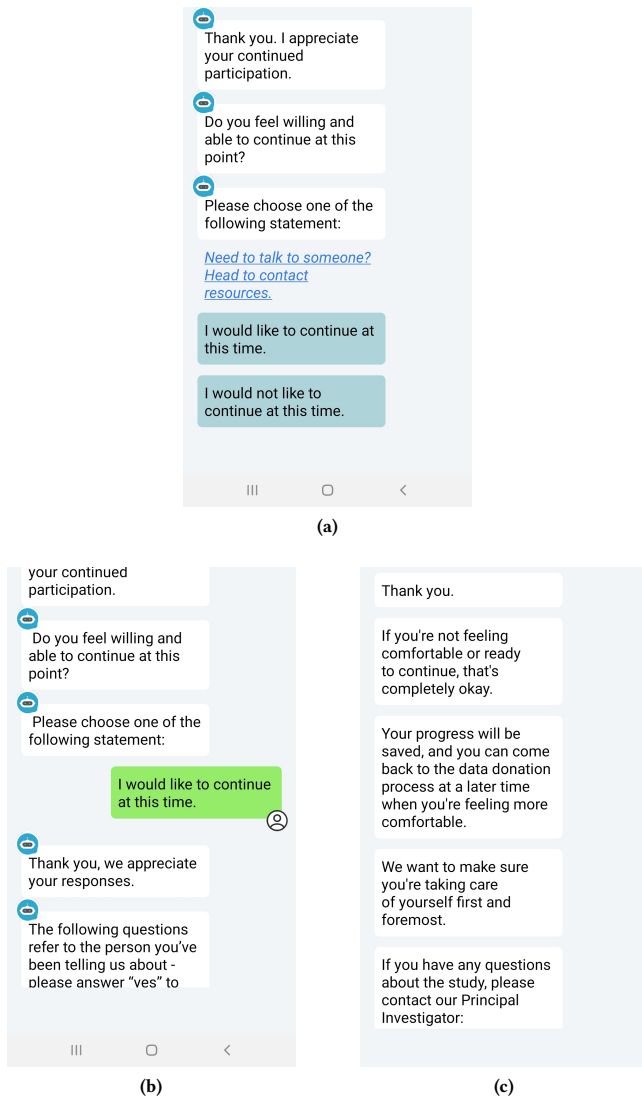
Thank you. I appreciate your continued participation.

Do you feel willing and able to continue at this point?

Please choose one of the following statement:

Need to talk to someone? Head to contact resources.

I would like to continue at this time.

I would not like to continue at this time.

(a)

your continued participation.

Do you feel willing and able to continue at this point?

Please choose one of the following statement:

I would like to continue at this time.

Thank you, we appreciate your responses.

The following questions refer to the person you've been telling us about - please answer "yes" to

(b)

Thank you.

If you're not feeling comfortable or ready to continue, that's completely okay.

Your progress will be saved, and you can come back to the data donation process at a later time when you're feeling more comfortable.

We want to make sure you're taking care of yourself first and foremost.

If you have any questions about the study, please contact our Principal Investigator:

(c)